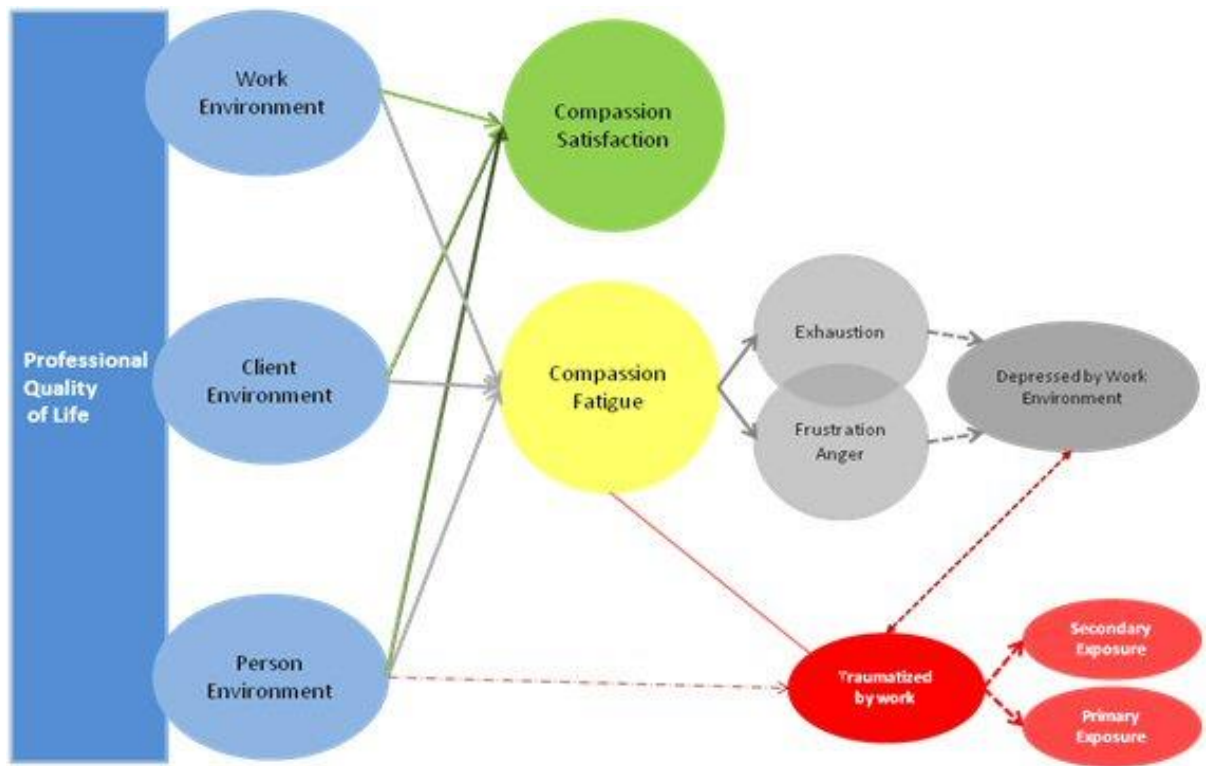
Professional Quality of Life

Work Environment

Client Environment

Person Environment

Compassion Satisfaction

Compassion Fatigue

Exhaustion

Frustration Anger

Depressed by Work Environment

Traumatized by work

Secondary Exposure

Primary Exposure